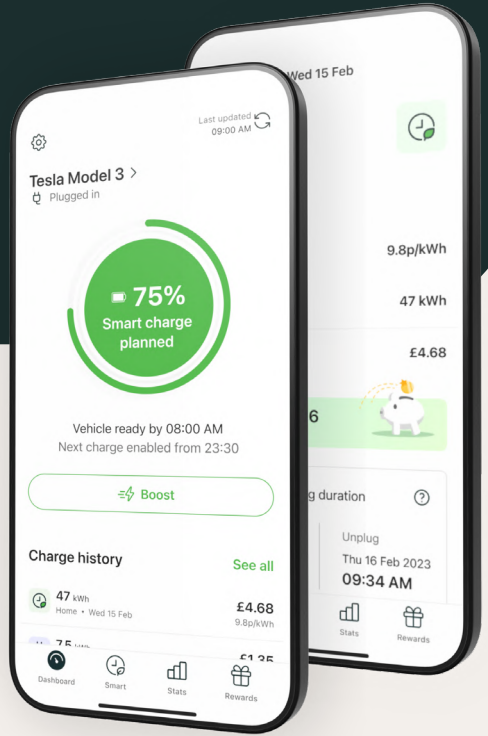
Last updated
09:00 AM

Tesla Model 3 >
Plugged in

75%
Smart charge planned

Vehicle ready by 08:00 AM
Next charge enabled from 23:30

Boost

Charge history
See all

47 kWh
Home • Wed 15 Feb
£4.68
9.8p/kWh

75 kWh
£1.35

Dashboard
Smart
Stats
Rewards

Wed 15 Feb

9.8p/kWh

47 kWh

£4.68

6

g duration

Unplug
Thu 16 Feb 2023
09:34 AM

Stats
Rewards